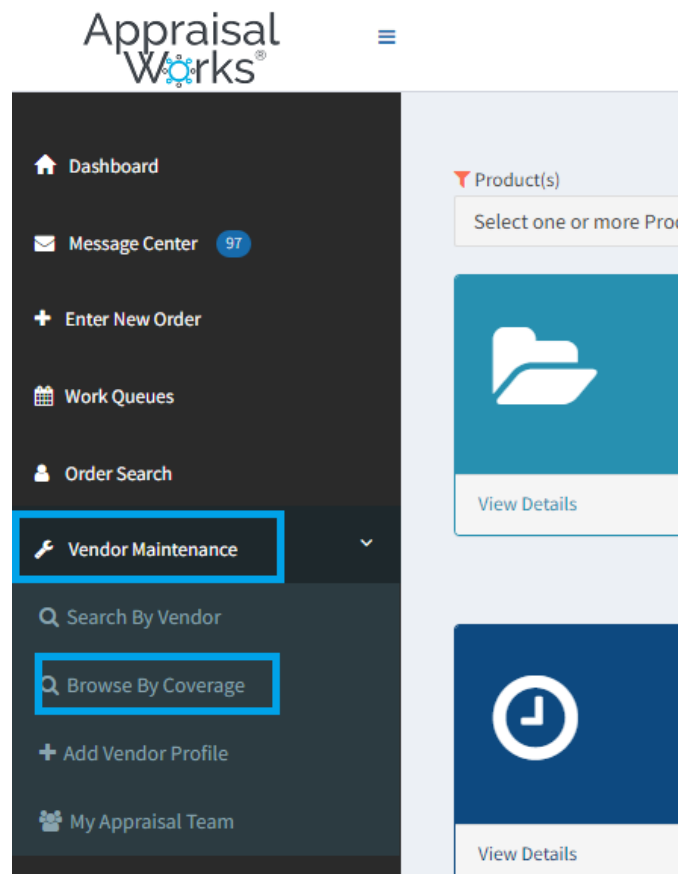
Appraisal Works®

Dashboard

Message Center 97

Enter New Order

Work Queues

Order Search

Vendor Maintenance

Search By Vendor

Browse By Coverage

Add Vendor Profile

My Appraisal Team

Product(s)

Select one or more Pro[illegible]

View Details

View Details